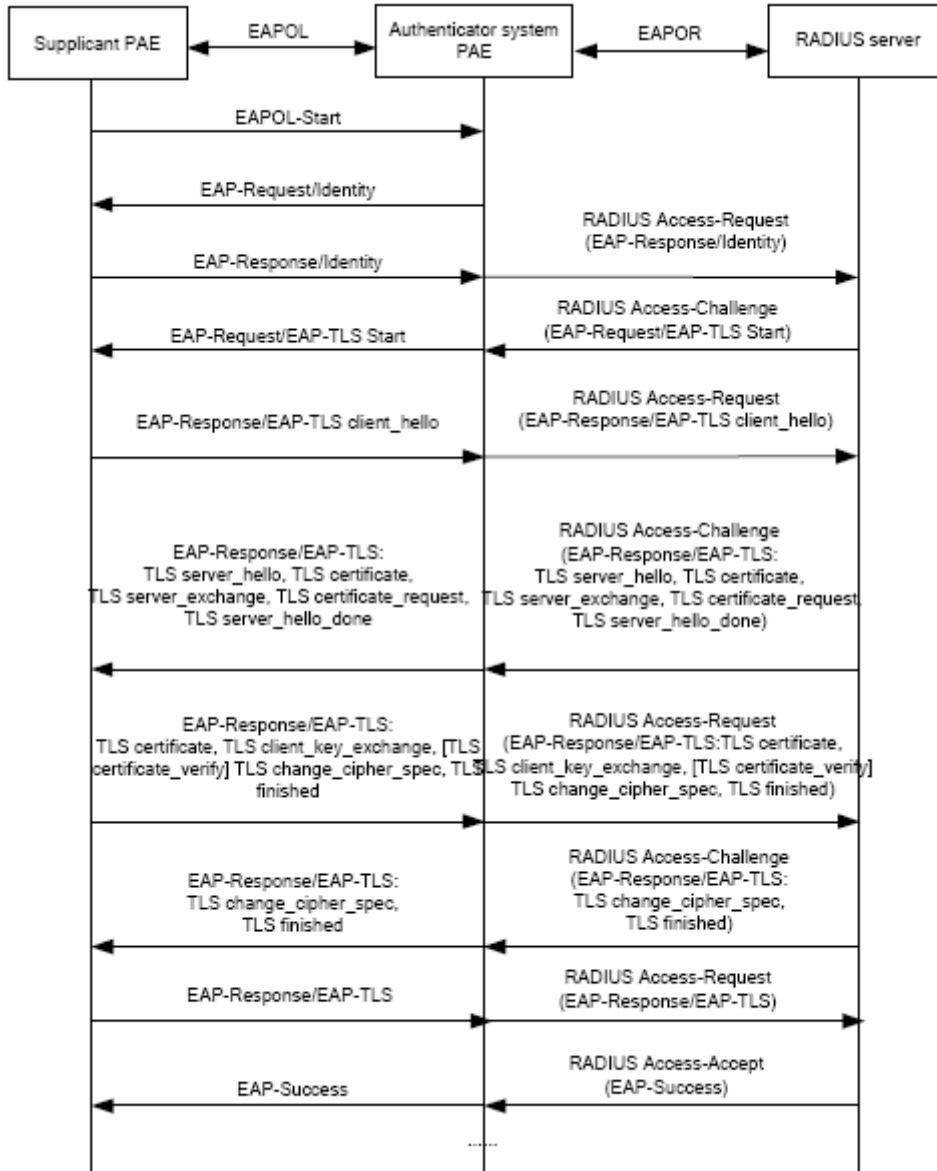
Supplicant PAE

EAPOL

Authenticator system PAE

EAPOR

RADIUS server

EAPOL-Start

EAP-Request/Identity

RADIUS Access-Request (EAP-Response/Identity)

EAP-Response/Identity

RADIUS Access-Challenge (EAP-Request/EAP-TLS Start)

EAP-Request/EAP-TLS Start

RADIUS Access-Request (EAP-Response/EAP-TLS client_hello)

EAP-Response/EAP-TLS client_hello

EAP-Response/EAP-TLS: TLS server_hello, TLS certificate, TLS server_exchange, TLS certificate_request, TLS server_hello_done

RADIUS Access-Challenge (EAP-Response/EAP-TLS: TLS server_hello, TLS certificate, TLS server_exchange, TLS certificate_request, TLS server_hello_done)

EAP-Response/EAP-TLS: TLS certificate, TLS client_key_exchange, [TLS certificate_verify] TLS change_cipher_spec, TLS finished

RADIUS Access-Request (EAP-Response/EAP-TLS:TLS certificate, TLS client_key_exchange, [TLS certificate_verify] TLS change_cipher_spec, TLS finished)

EAP-Response/EAP-TLS: TLS change_cipher_spec, TLS finished

RADIUS Access-Challenge (EAP-Response/EAP-TLS: TLS change_cipher_spec, TLS finished)

EAP-Response/EAP-TLS

RADIUS Access-Request (EAP-Response/EAP-TLS)

RADIUS Access-Accept (EAP-Success)

EAP-Success

......